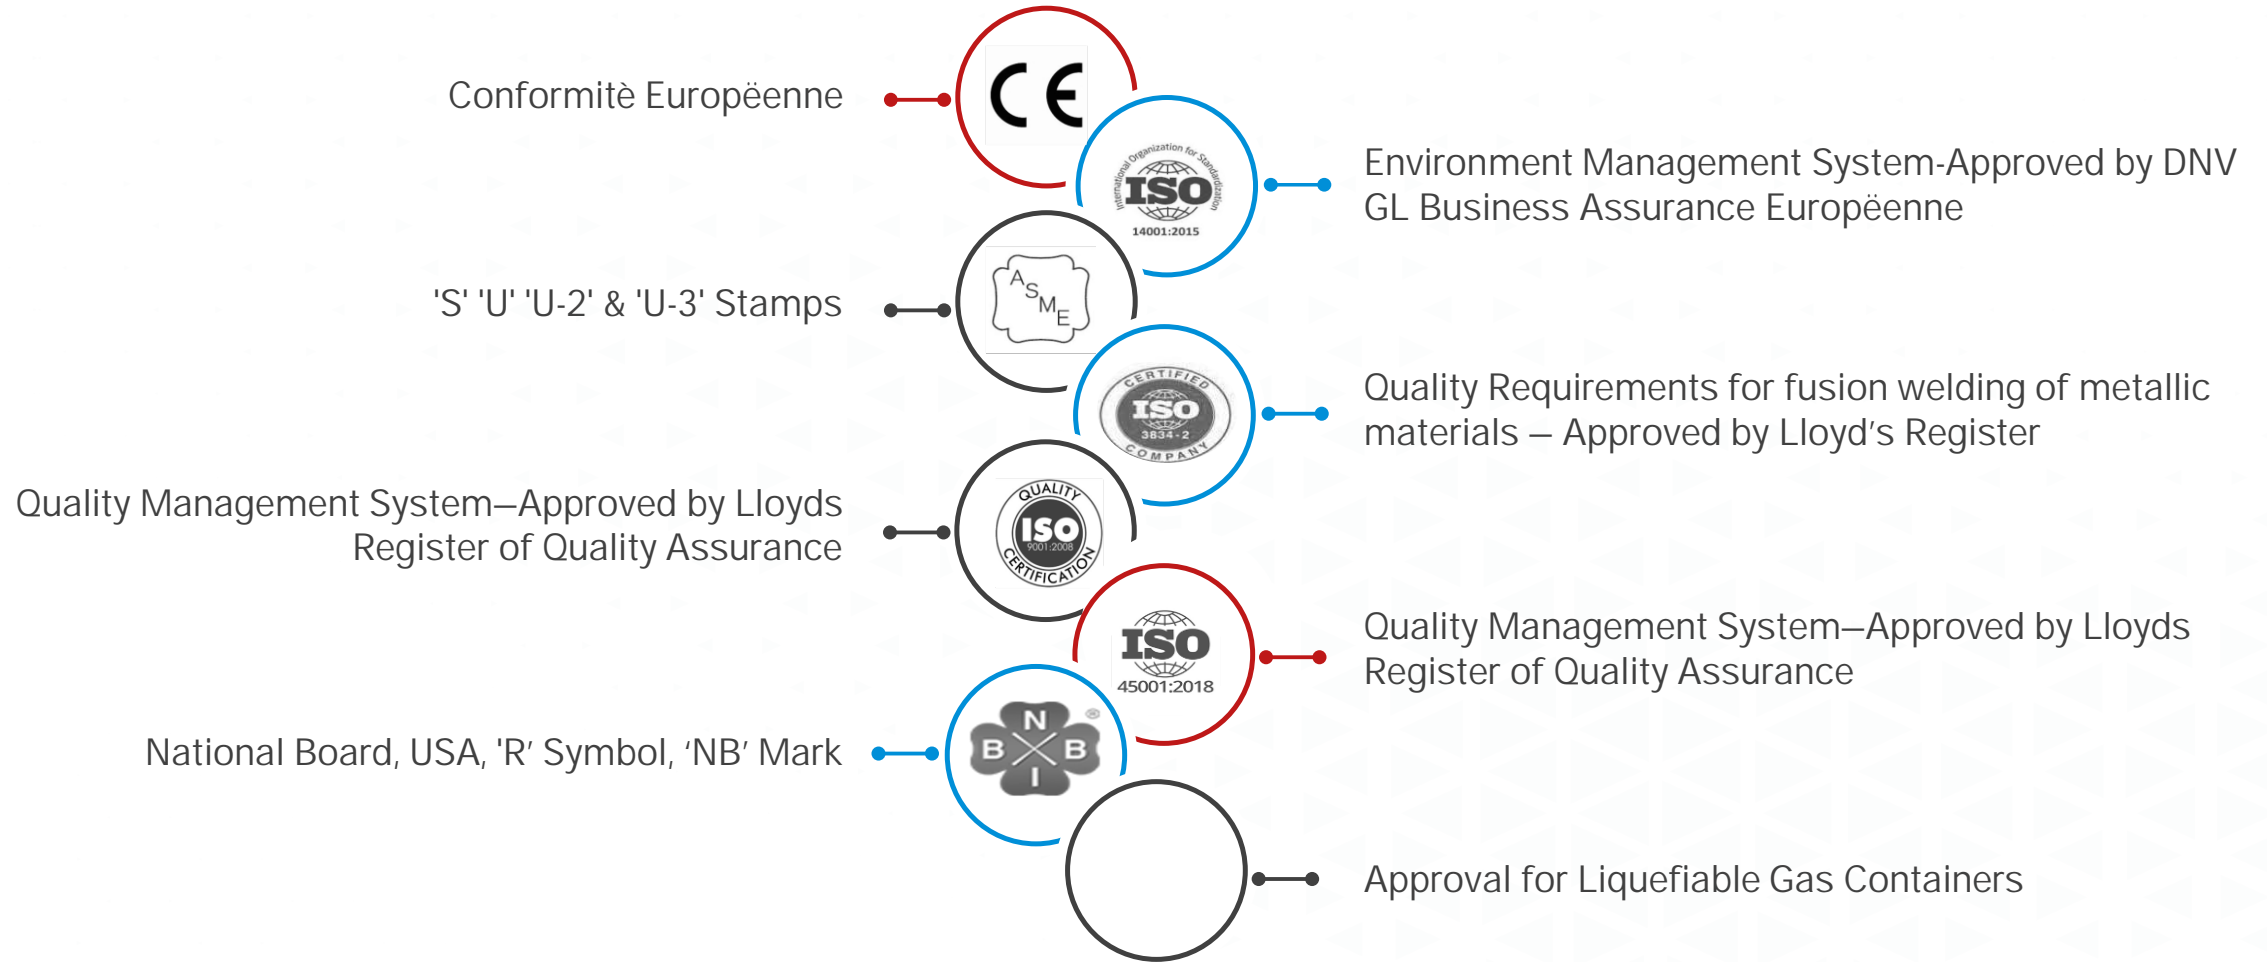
Conformitè Europëenne

CE

International Organization for Standardization ISO 14001:2015

Environment Management System-Approved by DNV GL Business Assurance Europëenne

'S' 'U' 'U-2' & 'U-3' Stamps

ASME

CERTIFIED ISO 3834-2 COMPANY

Quality Requirements for fusion welding of metallic materials – Approved by Lloyd's Register

Quality Management System–Approved by Lloyds Register of Quality Assurance

QUALITY ISO 9001:2008 CERTIFICATION

ISO 45001:2018

Quality Management System–Approved by Lloyds Register of Quality Assurance

National Board, USA, 'R' Symbol, 'NB' Mark

N B B I

Approval for Liquefiable Gas Containers